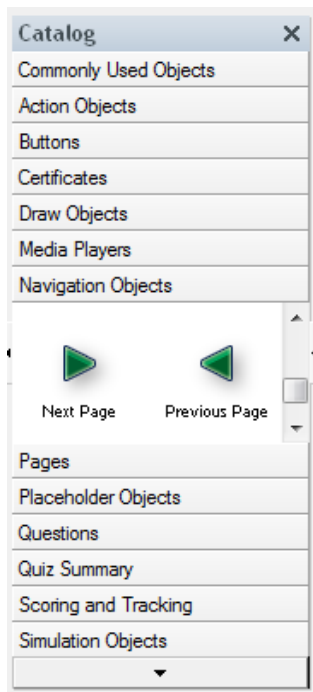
Catalog ×

Commonly Used Objects

Action Objects

Buttons

Certificates

Draw Objects

Media Players

Navigation Objects

Next Page

Previous Page

Pages

Placeholder Objects

Questions

Quiz Summary

Scoring and Tracking

Simulation Objects